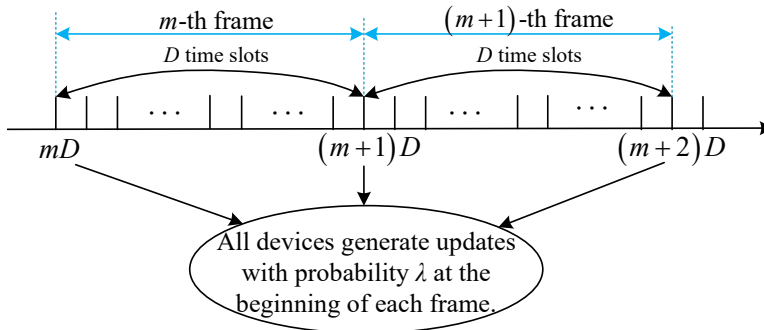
$m$-th frame

$(m+1)$-th frame

$D$ time slots

$D$ time slots

$\cdots$ $\cdots$

$\cdots$ $\cdots$

$mD$

$(m+1)D$

$(m+2)D$

All devices generate updates with probability $\lambda$ at the beginning of each frame.